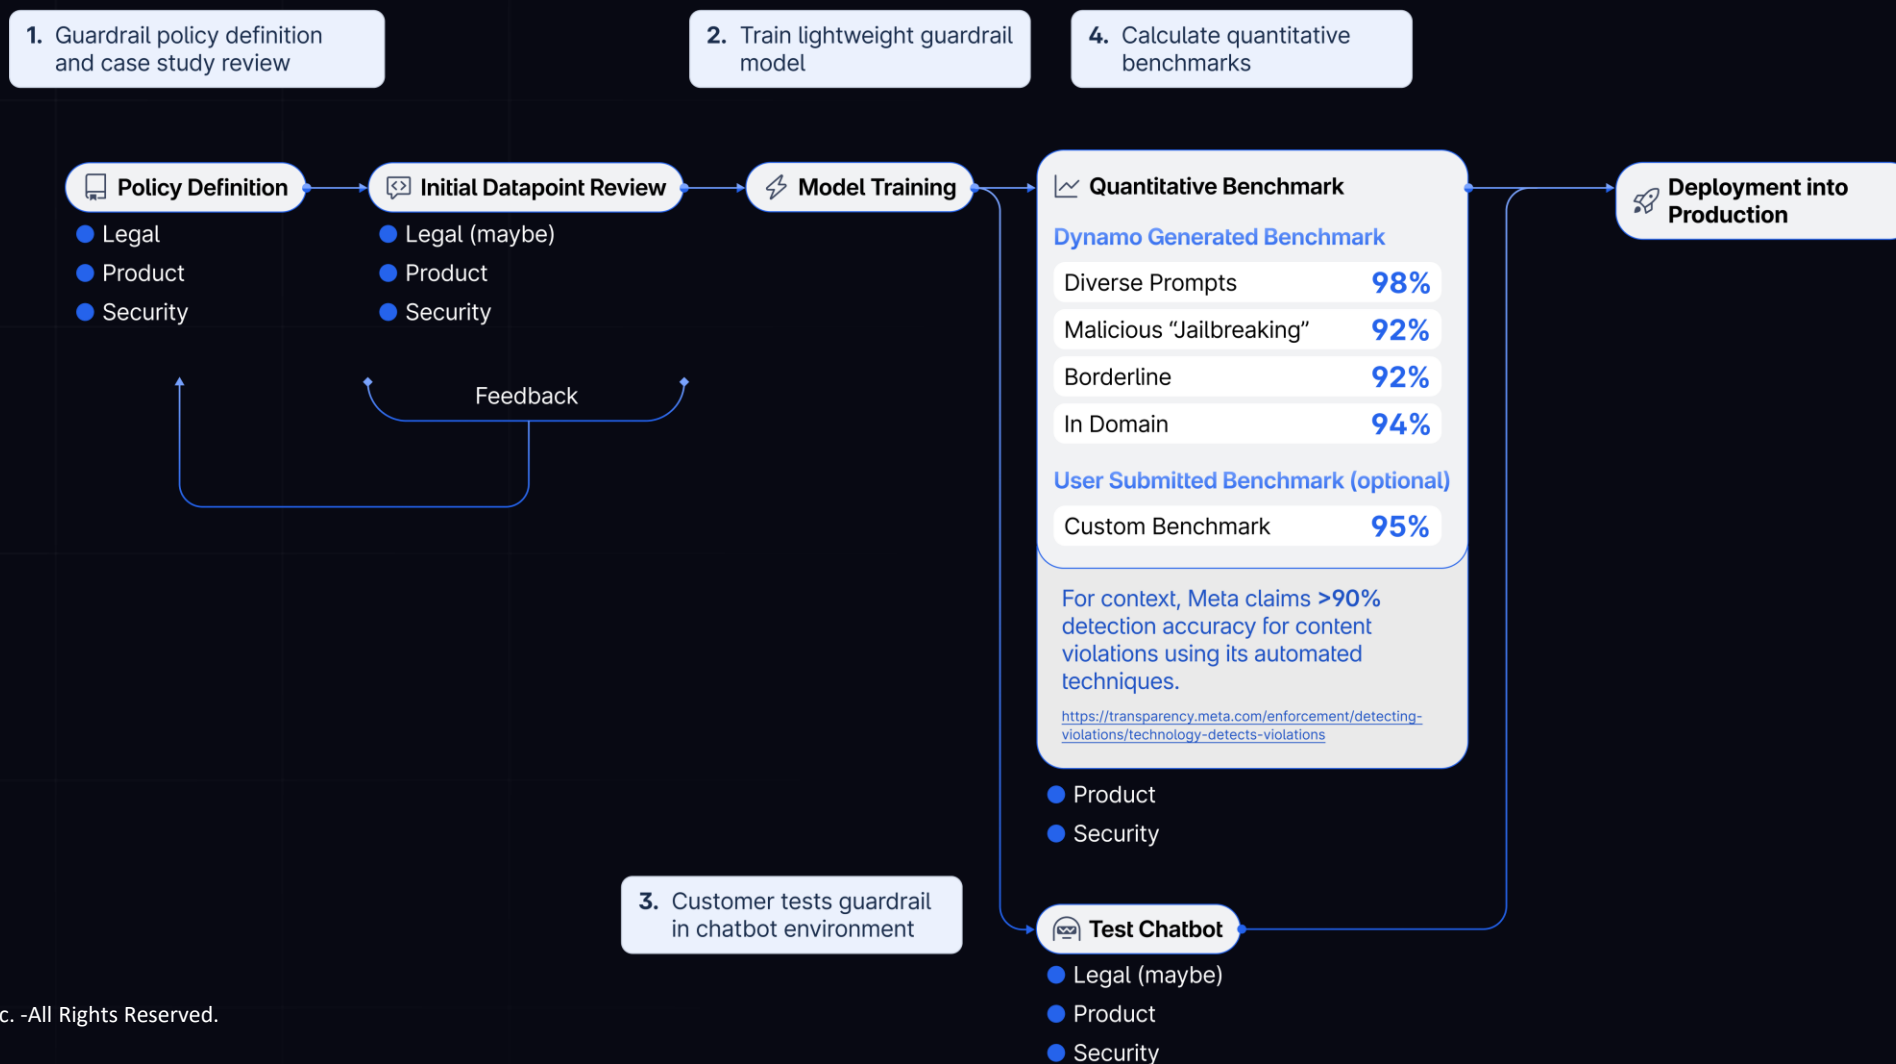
1. Guardrail policy definition and case study review

2. Train lightweight guardrail model

4. Calculate quantitative benchmarks

Policy Definition
Legal
Product
Security

Initial Datapoint Review
Legal (maybe)
Product
Security

Feedback

Model Training

Quantitative Benchmark

Dynamo Generated Benchmark

| Diverse Prompts | 98% |
|---|---|
| Malicious “Jailbreaking” | 92% |
| Borderline | 92% |
| In Domain | 94% |

User Submitted Benchmark (optional)

| Custom Benchmark | 95% |
|---|---|

For context, Meta claims >90% detection accuracy for content violations using its automated techniques.

https://transparency.meta.com/enforcement/detecting-violations/technology-detects-violations

Product
Security

Deployment into Production

3. Customer tests guardrail in chatbot environment

Test Chatbot
Legal (maybe)
Product
Security

c. -All Rights Reserved.